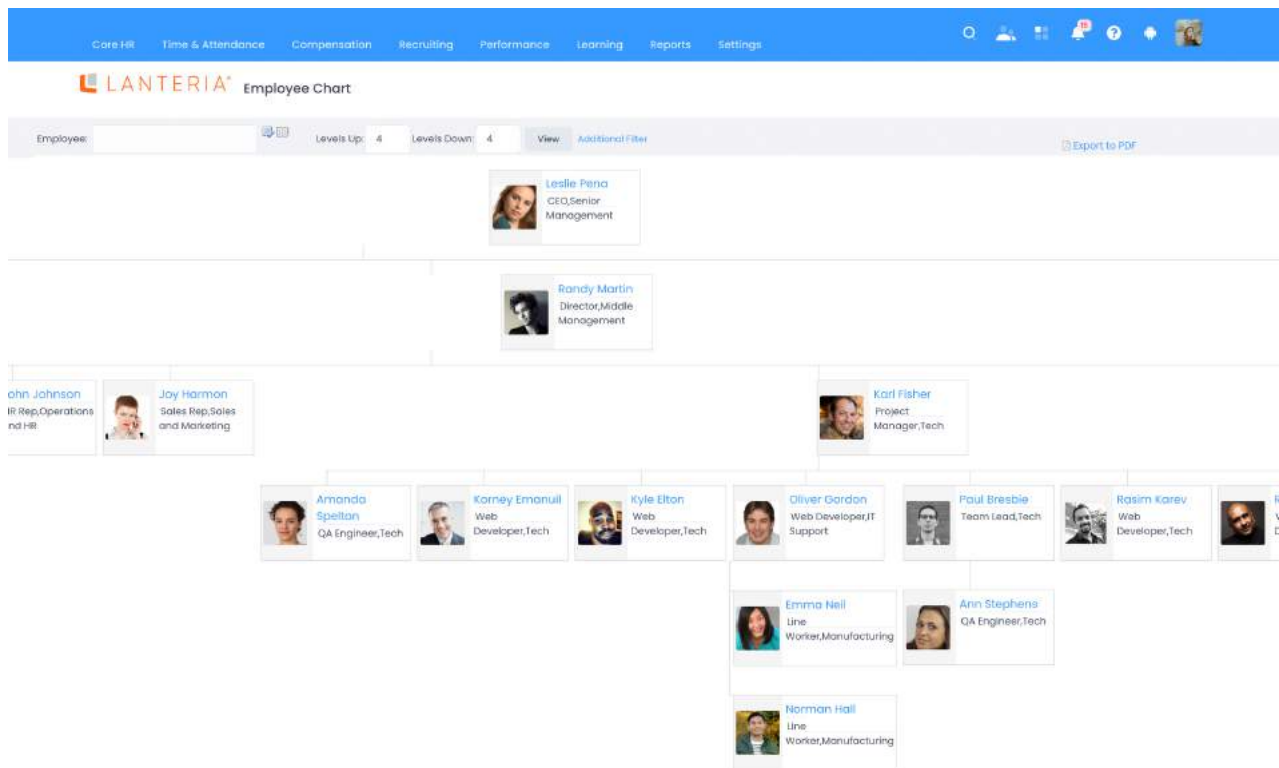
Core HR Time & Attendance Compensation Recruiting Performance Learning Reports Settings

LANTERIA Employee Chart

Employee: Levels Up: 4 Levels Down: 4 View Additional Filter

Export to PDF

Leslie Pena
CEO,Senior Management

Randy Martin
Director,Middle Management

ohn Johnson
IR Rep,Operations nd HR

Joy Harmon
Sales Rep,Sales and Marketing

Karl Fisher
Project Manager,Tech

Amanda Spelton
QA Engineer,Tech

Korney Emanuil
Web Developer,Tech

Kyle Elton
Web Developer,Tech

Oliver Gordon
Web Developer,IT Support

Paul Bresbie
Team Lead,Tech

Rasim Karev
Web Developer,Tech

R
V
D

Emma Neil
Line Worker,Manufacturing

Ann Stephens
QA Engineer,Tech

Norman Hall
Line Worker,Manufacturing